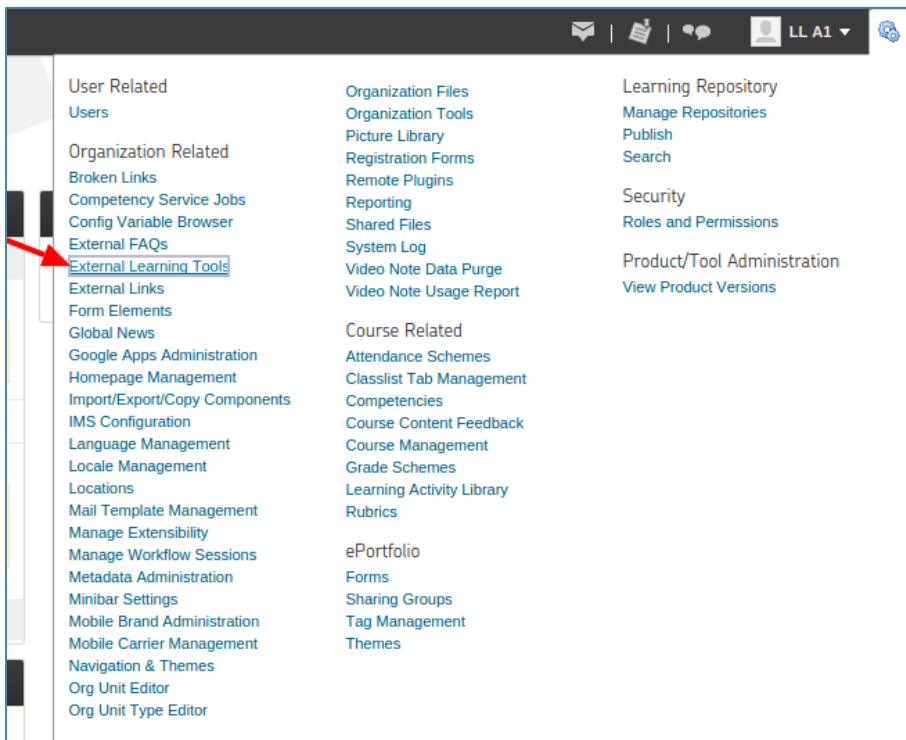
LL A1

User Related
Users

Organization Related
Broken Links
Competency Service Jobs
Config Variable Browser
External FAQs
External Learning Tools
External Links
Form Elements
Global News
Google Apps Administration
Homepage Management
Import/Export/Copy Components
IMS Configuration
Language Management
Locale Management
Locations
Mail Template Management
Manage Extensibility
Manage Workflow Sessions
Metadata Administration
Minibar Settings
Mobile Brand Administration
Mobile Carrier Management
Navigation & Themes
Org Unit Editor
Org Unit Type Editor

Organization Files
Organization Tools
Picture Library
Registration Forms
Remote Plugins
Reporting
Shared Files
System Log
Video Note Data Purge
Video Note Usage Report

Course Related
Attendance Schemes
Classlist Tab Management
Competencies
Course Content Feedback
Course Management
Grade Schemes
Learning Activity Library
Rubrics

ePortfolio
Forms
Sharing Groups
Tag Management
Themes

Learning Repository
Manage Repositories
Publish
Search

Security
Roles and Permissions

Product/Tool Administration
View Product Versions